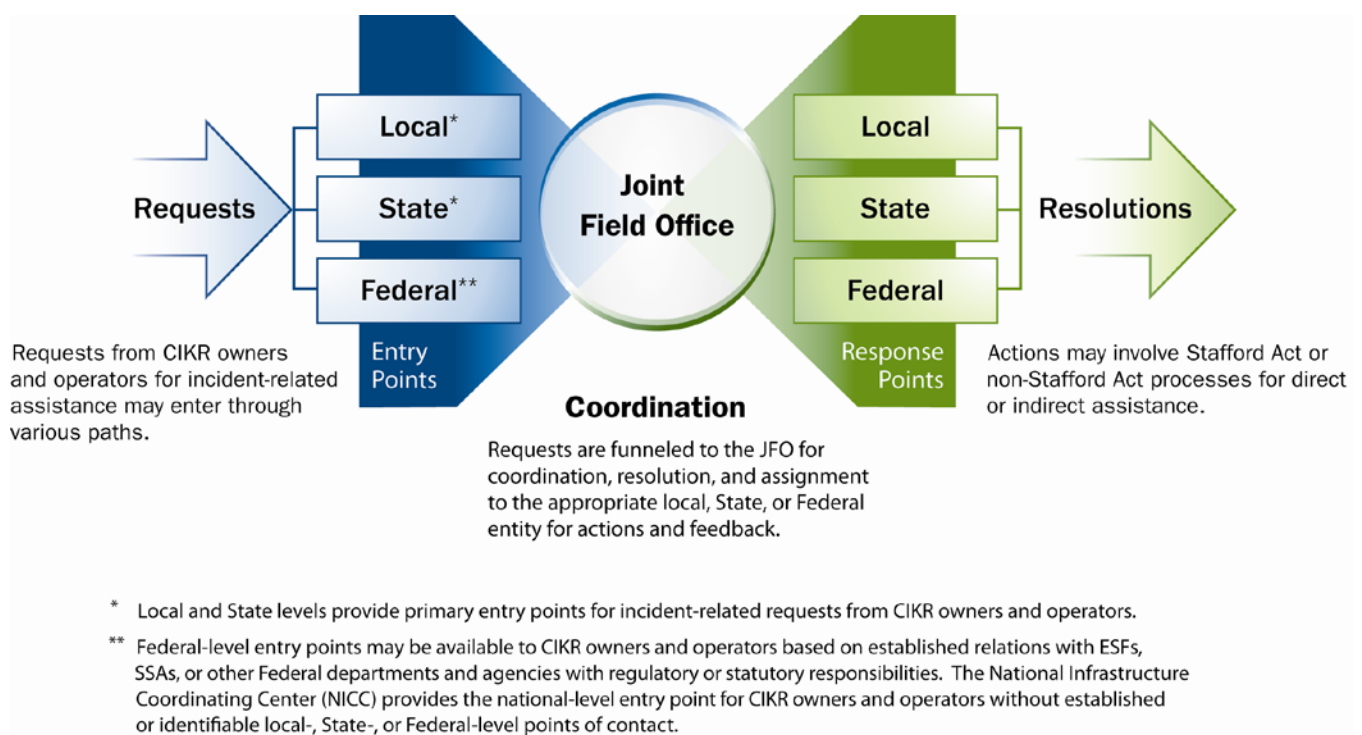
Requests

Local*

State*

Federal**

Entry Points

Joint Field Office

Local

State

Federal

Response Points

Resolutions

Requests from CIKR owners and operators for incident-related assistance may enter through various paths.

Coordination

Requests are funneled to the JFO for coordination, resolution, and assignment to the appropriate local, State, or Federal entity for actions and feedback.

Actions may involve Stafford Act or non-Stafford Act processes for direct or indirect assistance.

* Local and State levels provide primary entry points for incident-related requests from CIKR owners and operators.

** Federal-level entry points may be available to CIKR owners and operators based on established relations with ESFs, SSAs, or other Federal departments and agencies with regulatory or statutory responsibilities. The National Infrastructure Coordinating Center (NICC) provides the national-level entry point for CIKR owners and operators without established or identifiable local-, State-, or Federal-level points of contact.